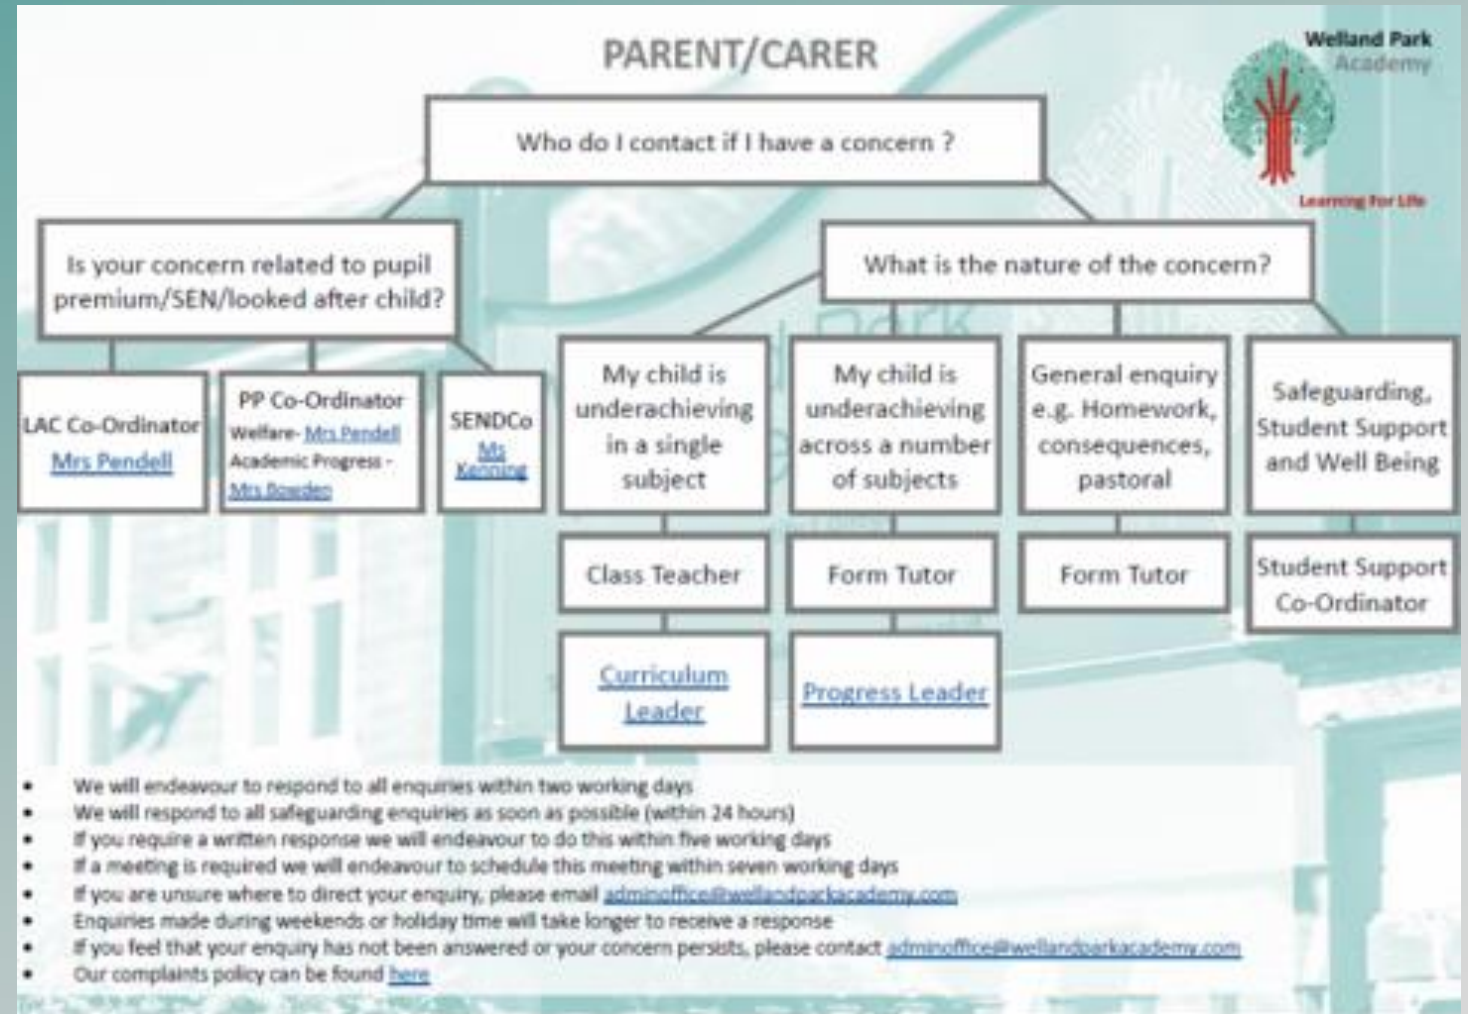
PARENT/CARER

Welland Park Academy

Learning for Life

Who do I contact if I have a concern ?

Is your concern related to pupil premium/SEN/looked after child?

LAC Co-Ordinator
Mrs Pendell

PP Co-Ordinator
Welfare- Mrs Pendell
Academic Progress - Mrs Bowden

SENDCo
Ms Kenning

What is the nature of the concern?

My child is underachieving in a single subject

Class Teacher

Curriculum Leader

My child is underachieving across a number of subjects

Form Tutor

Progress Leader

General enquiry e.g. Homework, consequences, pastoral

Form Tutor

Safeguarding, Student Support and Well Being

Student Support Co-Ordinator

- We will endeavour to respond to all enquiries within two working days
- We will respond to all safeguarding enquiries as soon as possible (within 24 hours)
- If you require a written response we will endeavour to do this within five working days
- If a meeting is required we will endeavour to schedule this meeting within seven working days
- If you are unsure where to direct your enquiry, please email adminoffice@wellandparkacademy.com
- Enquiries made during weekends or holiday time will take longer to receive a response
- If you feel that your enquiry has not been answered or your concern persists, please contact adminoffice@wellandparkacademy.com
- Our complaints policy can be found here